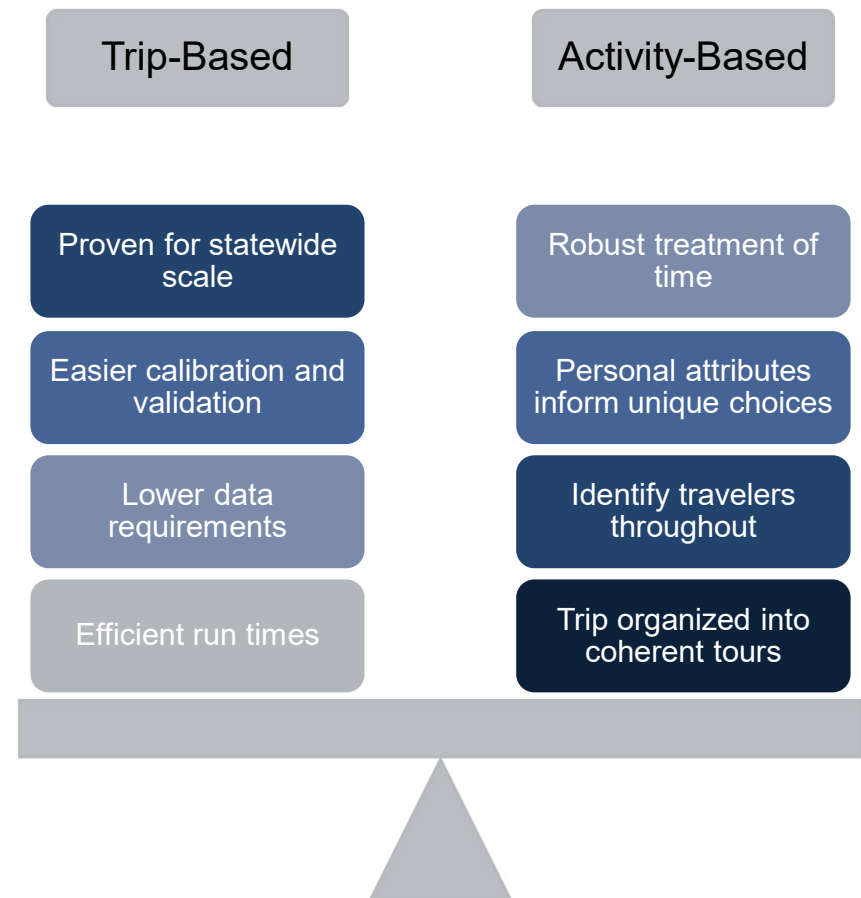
Trip-Based

Activity-Based

Proven for statewide scale

Easier calibration and validation

Lower data requirements

Efficient run times

Robust treatment of time

Personal attributes inform unique choices

Identify travelers throughout

Trip organized into coherent tours